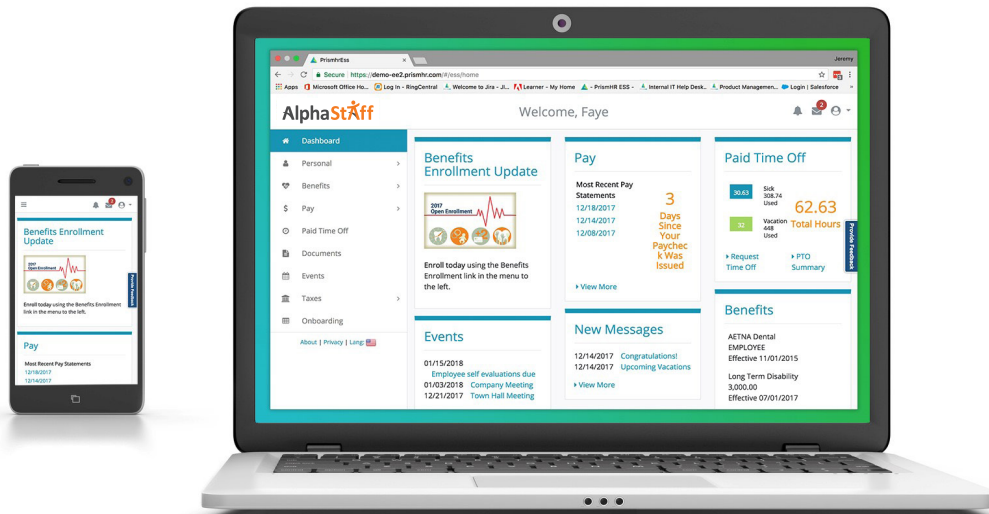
PrismHrEss ×
Jeremy
Secure https://demo-ee2.prismhr.com/#/ess/home
Apps Microsoft Office Ho... Log In - RingCentral Welcome to Jira - Ji... Learner - My Home - PrismHR ESS - Internal IT Help Desk... Product Managemen... Login | Salesforce

AlphaStaff
Welcome, Faye
2

Dashboard
Personal
Benefits
Pay
Paid Time Off
Documents
Events
Taxes
Onboarding
About | Privacy | Lang:

Benefits Enrollment Update
2017 Open Enrollment
Enroll today using the Benefits Enrollment link in the menu to the left.

Pay
Most Recent Pay Statements
12/18/2017
12/14/2017
12/08/2017
3 Days Since Your Paycheck Was Issued
View More

Paid Time Off
30.63 Sick 308.74 Used
32 Vacation 448 Used
62.63 Total Hours
Request Time Off
PTO Summary

Provide Feedback

Events
01/15/2018 Employee self evaluations due
01/03/2018 Company Meeting
12/21/2017 Town Hall Meeting

New Messages
12/14/2017 Congratulations!
12/14/2017 Upcoming Vacations
View More

Benefits
AETNA Dental
EMPLOYEE
Effective 11/01/2015
Long Term Disability
3,000.00
Effective 07/01/2017

Benefits Enrollment Update
2017 Open Enrollment
Enroll today using the Benefits Enrollment link in the menu to the left.
Provide Feedback
Pay
Most Recent Pay Statements
12/18/2017
12/14/2017